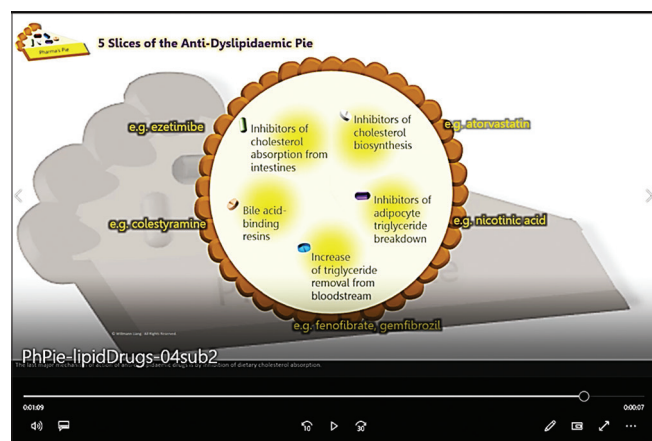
Pharma's Pie

5 Slices of the Anti-Dyslipidaemic Pie

e.g. ezetimibe

Inhibitors of cholesterol absorption from intestines

Inhibitors of cholesterol biosynthesis

e.g. atorvastatin

e.g. colestyramine

Bile acid-binding resins

Inhibitors of adipocyte triglyceride breakdown

e.g. nicotinic acid

Increase of triglyceride removal from bloodstream

e.g. fenofibrate, gemfibrozil

© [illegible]

PhPie-lipidDrugs-04sub2

The last major mechanism of action of anti-dyslipidaemic drugs is by inhibition of dietary cholesterol absorption.

0:01:09

0:00:07

10

30